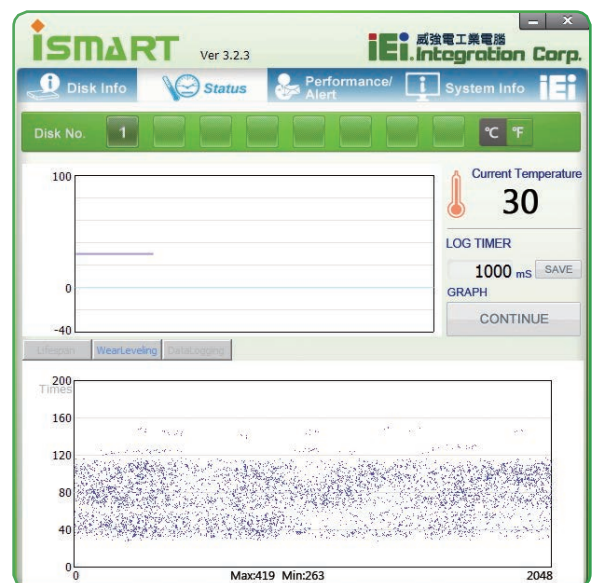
iSMART Ver 3.2.3

iEi 威強電工業電腦 Integration Corp.

Disk Info Status Performance/ Alert System Info iEi

Disk No. 1 °C °F

100
0
-40

Current Temperature
30

LOG TIMER
1000 mS SAVE
GRAPH
CONTINUE

Lifespan WearLeveling DataLogging

Times
200
160
120
80
40
0

0 Max:419 Min:263 2048